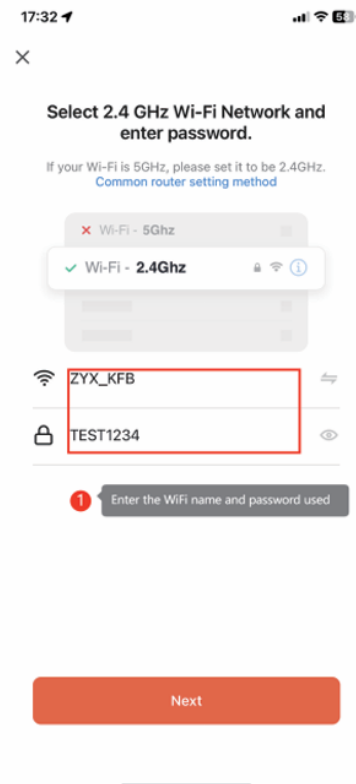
17:32
58

×

Select 2.4 GHz Wi-Fi Network and enter password.

If your Wi-Fi is 5GHz, please set it to be 2.4GHz.
Common router setting method

× Wi-Fi - 5Ghz

✓ Wi-Fi - 2.4Ghz

ZYX_KFB

TEST1234

1 Enter the WiFi name and password used

Next